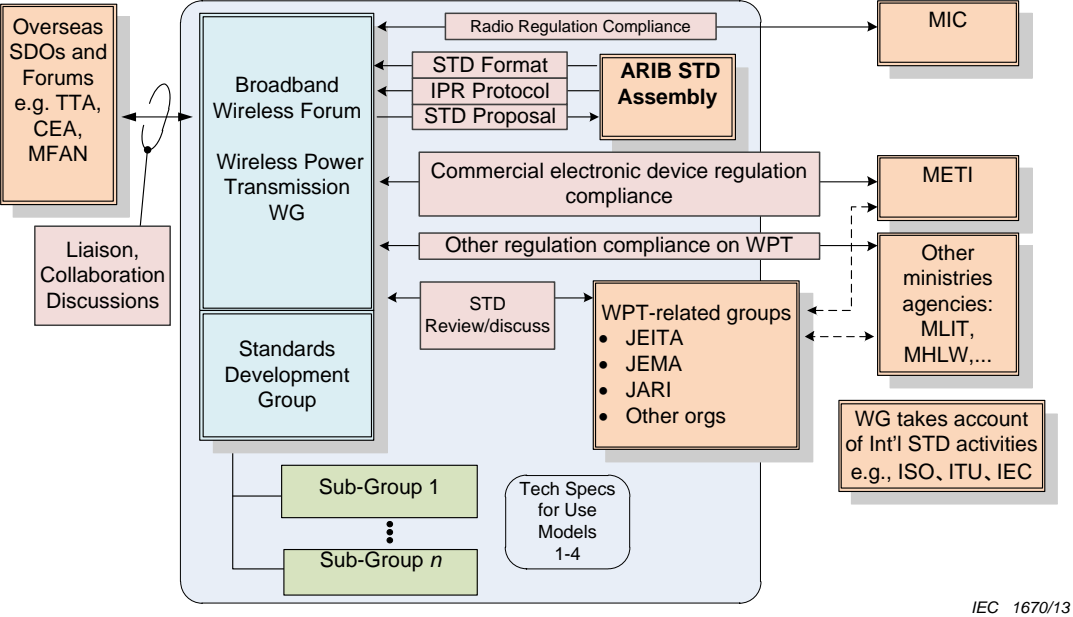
Overseas SDOs and Forums e.g. TTA, CEA, MFAN

Liaison, Collaboration Discussions

Broadband Wireless Forum

Wireless Power Transmission WG

Standards Development Group

Radio Regulation Compliance

MIC

STD Format

IPR Protocol

STD Proposal

ARIB STD Assembly

Commercial electronic device regulation compliance

METI

Other regulation compliance on WPT

Other ministries agencies: MLIT, MHLW,...

STD Review/discuss

WPT-related groups
- JEITA
- JEMA
- JARI
- Other orgs

WG takes account of Int'l STD activities e.g., ISO、ITU、IEC

Sub-Group 1

Sub-Group *n*

Tech Specs for Use Models 1-4

IEC 1670/13